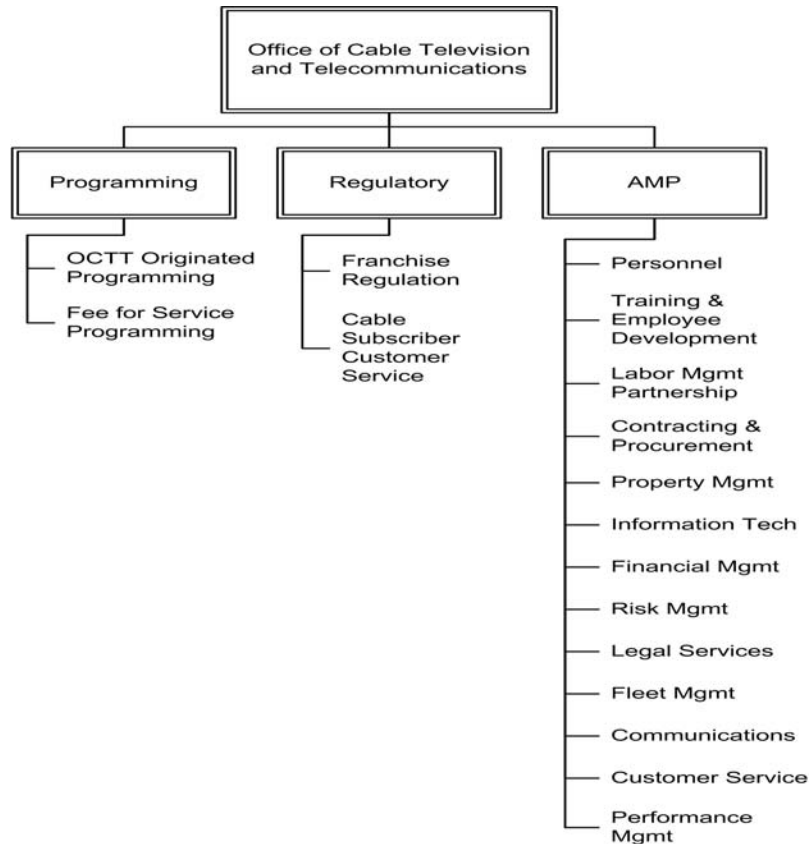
Office of Cable Television and Telecommunications

Programming

OCTT Originated Programming

Fee for Service Programming

Regulatory

Franchise Regulation

Cable Subscriber Customer Service

AMP

Personnel

Training & Employee Development

Labor Mgmt Partnership

Contracting & Procurement

Property Mgmt

Information Tech

Financial Mgmt

Risk Mgmt

Legal Services

Fleet Mgmt

Communications

Customer Service

Performance Mgmt